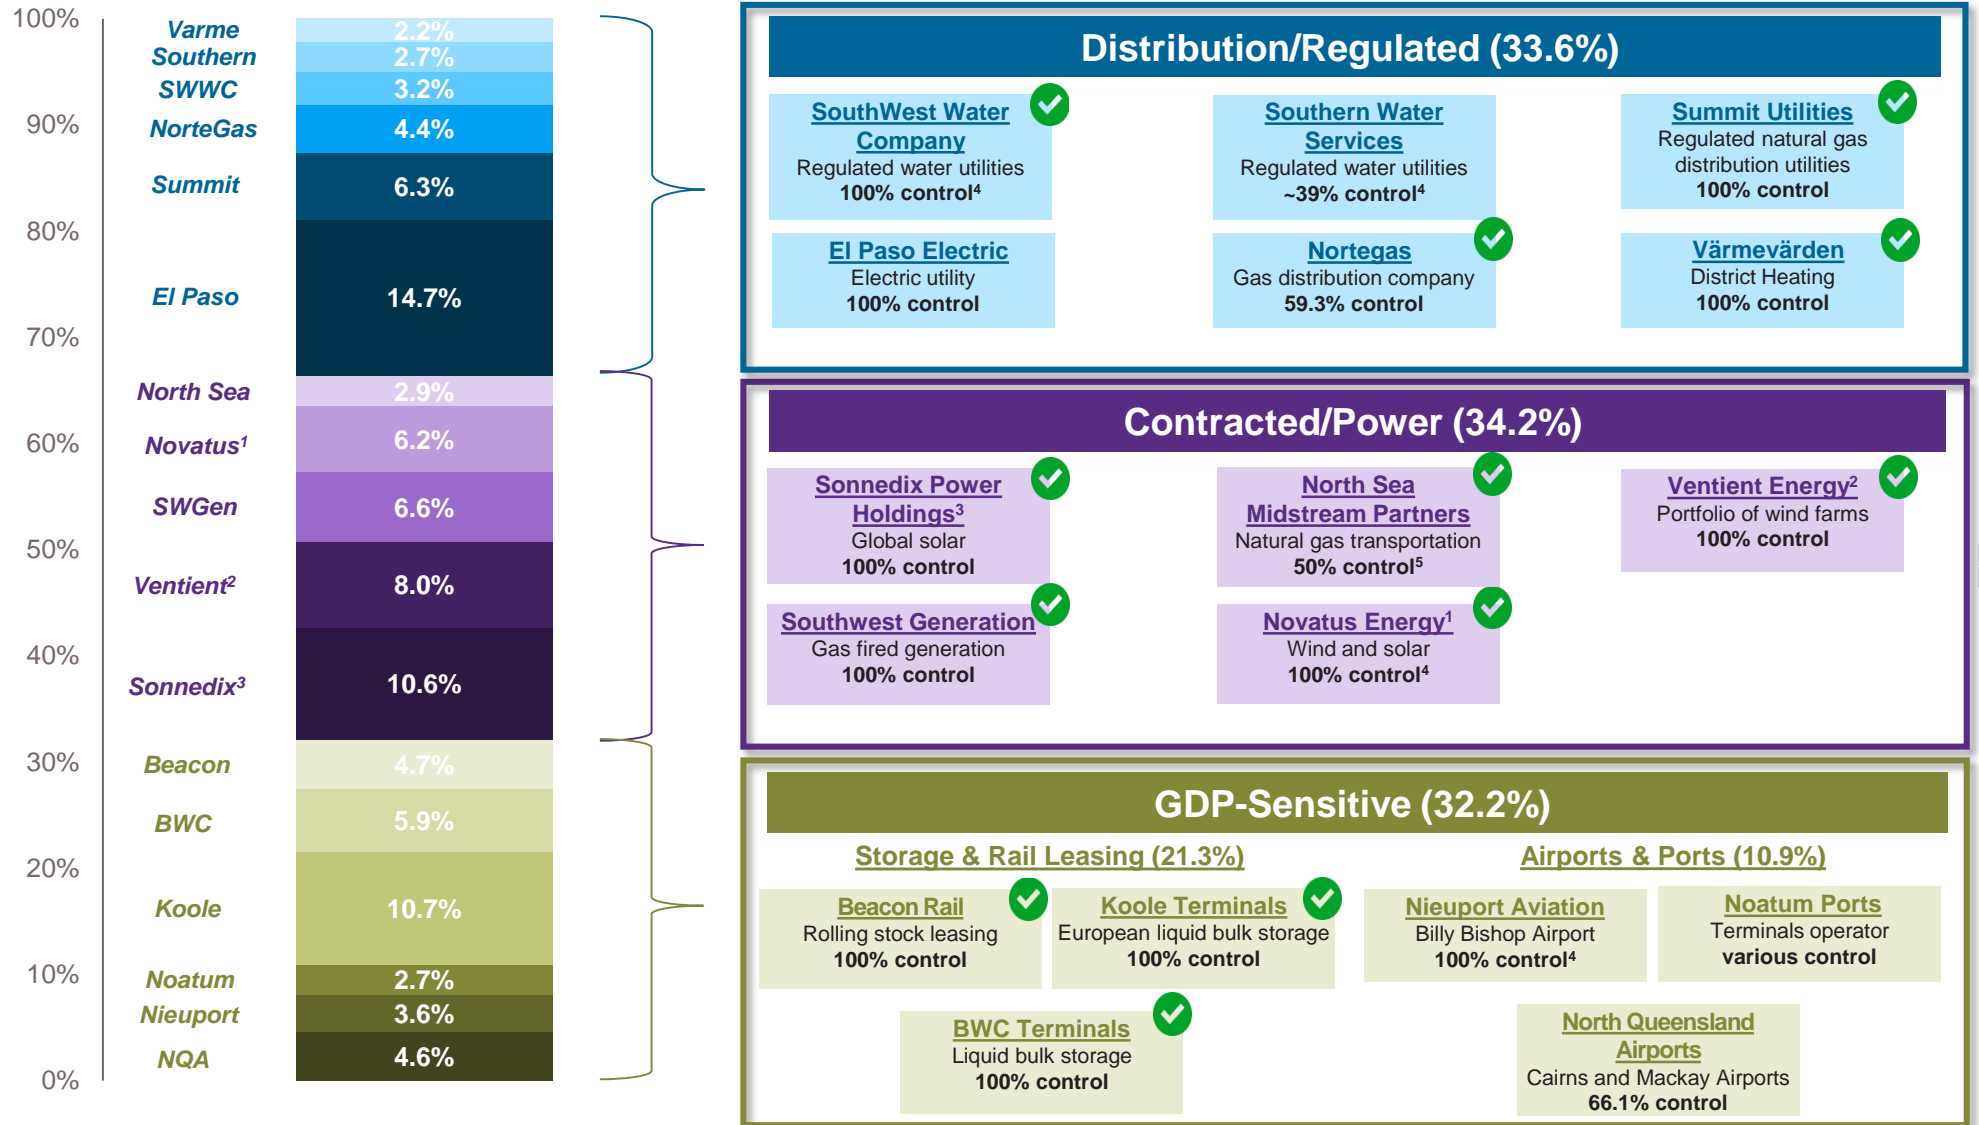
100%
90%
80%
70%
60%
50%
40%
30%
20%
10%
0%

Varme 2.2%
Southern 2.7%
SWWC 3.2%
NorteGas 4.4%
Summit 6.3%
El Paso 14.7%
North Sea 2.9%
Novatus$^1$ 6.2%
SWGen 6.6%
Ventient$^2$ 8.0%
Sonnedix$^3$ 10.6%
Beacon 4.7%
BWC 5.9%
Koole 10.7%
Noatum 2.7%
Nieuport 3.6%
NQA 4.6%

Distribution/Regulated (33.6%)

SouthWest Water Company
Regulated water utilities
100% control$^4$

Southern Water Services
Regulated water utilities
~39% control$^4$

Summit Utilities
Regulated natural gas distribution utilities
100% control

El Paso Electric
Electric utility
100% control

Nortegas
Gas distribution company
59.3% control

Värmevärden
District Heating
100% control

Contracted/Power (34.2%)

Sonnedix Power Holdings$^3$
Global solar
100% control

North Sea Midstream Partners
Natural gas transportation
50% control$^5$

Ventient Energy$^2$
Portfolio of wind farms
100% control

Southwest Generation
Gas fired generation
100% control

Novatus Energy$^1$
Wind and solar
100% control$^4$

GDP-Sensitive (32.2%)

Storage & Rail Leasing (21.3%)

Airports & Ports (10.9%)

Beacon Rail
Rolling stock leasing
100% control

Koole Terminals
European liquid bulk storage
100% control

Nieuport Aviation
Billy Bishop Airport
100% control$^4$

Noatum Ports
Terminals operator
various control

BWC Terminals
Liquid bulk storage
100% control

North Queensland Airports
Cairns and Mackay Airports
66.1% control